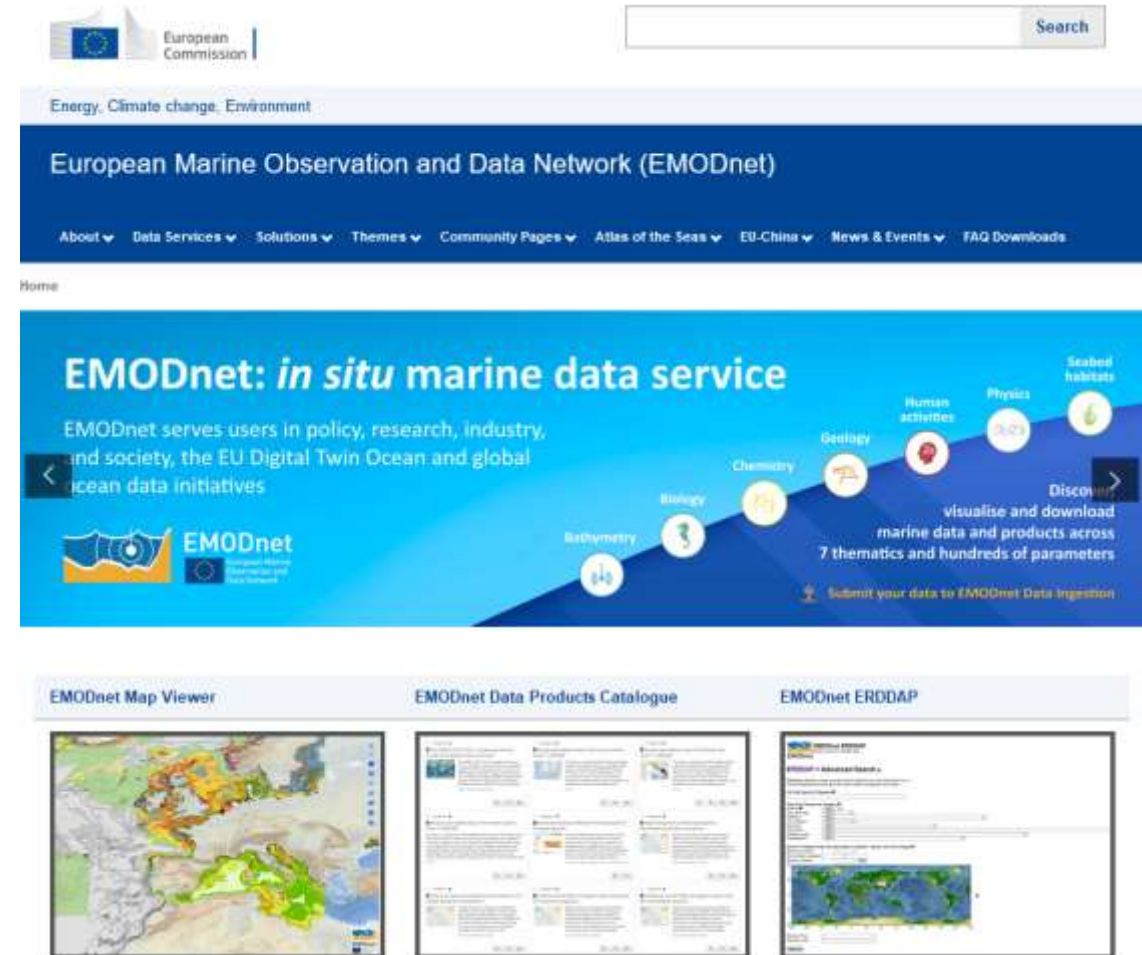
European Commission

Search

Energy, Climate change, Environment

European Marine Observation and Data Network (EMODnet)

About Data Services Solutions Themes Community Pages Atlas of the Seas EU-China News & Events FAQ Downloads

Home

EMODnet: *in situ* marine data service

EMODnet serves users in policy, research, industry, and society, the EU Digital Twin Ocean and global ocean data initiatives

EMODnet European Marine Observation and Data Network

Bathymetry Biology Chemistry Geology Human activities Physics Seabed habitats

Discover, visualise and download marine data and products across 7 thematics and hundreds of parameters

Submit your data to EMODnet Data Ingestion

EMODnet Map Viewer

EMODnet Data Products Catalogue

EMODnet ERDDAP